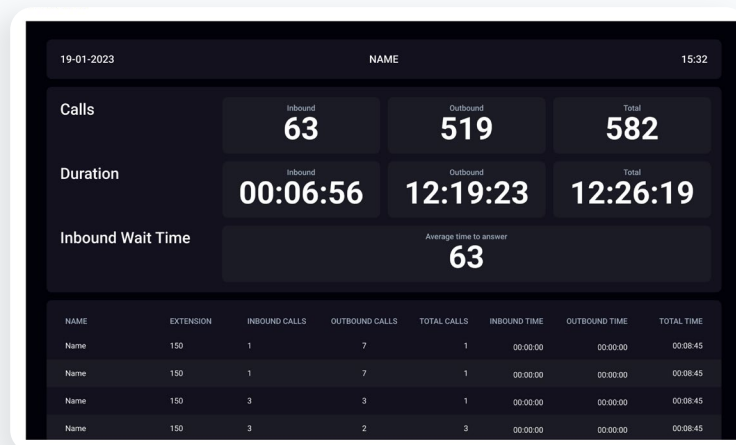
19-01-2023 NAME 15:32

Calls

Inbound
63

Outbound
519

Total
582

Duration

Inbound
00:06:56

Outbound
12:19:23

Total
12:26:19

Inbound Wait Time

Average time to answer
63

| NAME | EXTENSION | INBOUND CALLS | OUTBOUND CALLS | TOTAL CALLS | INBOUND TIME | OUTBOUND TIME | TOTAL TIME |
|---|---|---|---|---|---|---|---|
| Name | 150 | 1 | 7 | 1 | 00:00:00 | 00:00:00 | 00:08:45 |
| Name | 150 | 1 | 7 | 1 | 00:00:00 | 00:00:00 | 00:08:45 |
| Name | 150 | 3 | 3 | 1 | 00:00:00 | 00:00:00 | 00:08:45 |
| Name | 150 | 3 | 2 | 3 | 00:00:00 | 00:00:00 | 00:08:45 |